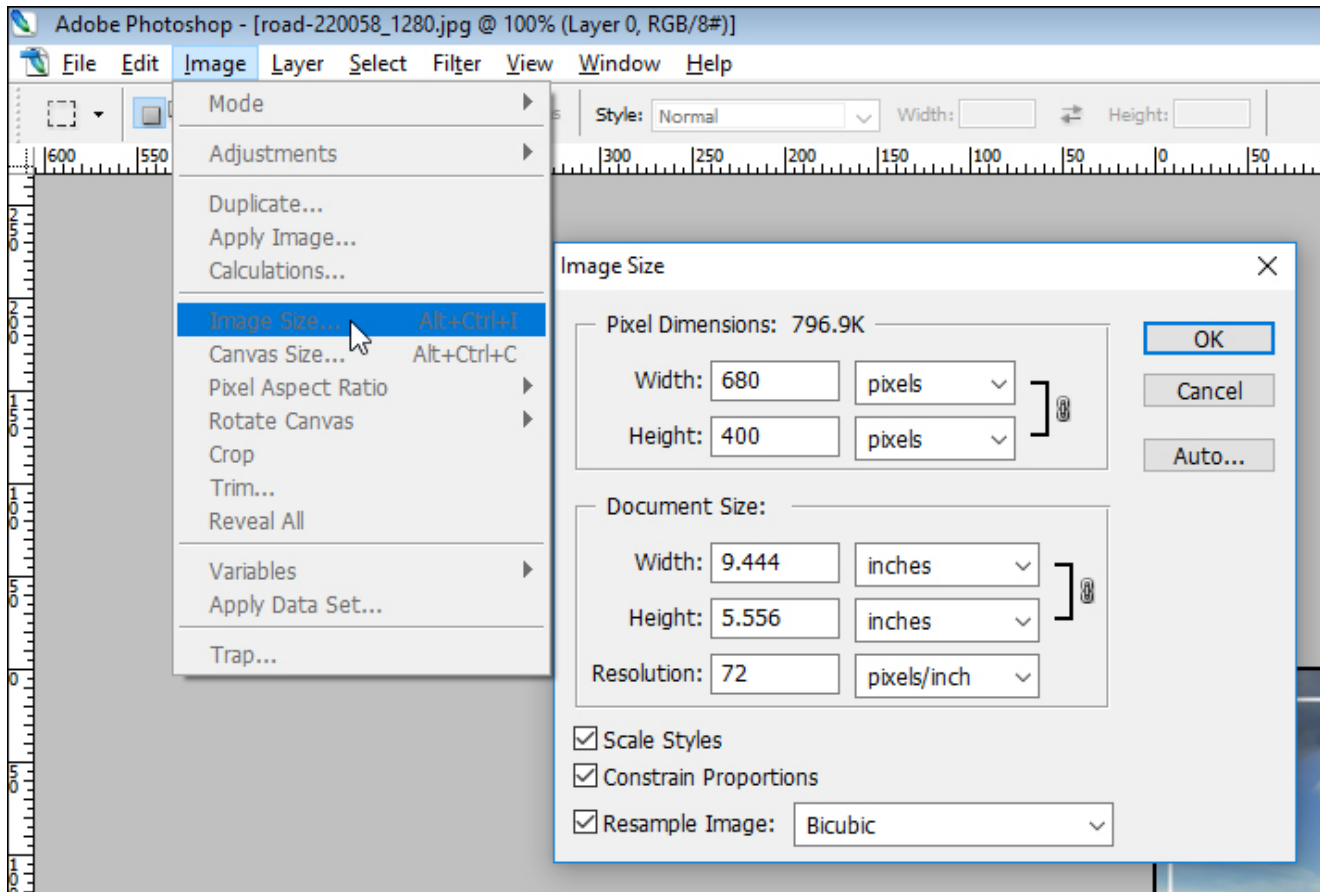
Adobe Photoshop - [road-220058_1280.jpg @ 100% (Layer 0, RGB/8#)]

File Edit Image Layer Select Filter View Window Help

Style: Normal Width: Height:

600 550 300 250 200 150 100 50 0 50

Mode
Adjustments
Duplicate...
Apply Image...
Calculations...
Image Size... Alt+Ctrl+I
Canvas Size... Alt+Ctrl+C
Pixel Aspect Ratio
Rotate Canvas
Crop
Trim...
Reveal All
Variables
Apply Data Set...
Trap...

Image Size

Pixel Dimensions: 796.9K
Width: 680 pixels
Height: 400 pixels

Document Size:
Width: 9.444 inches
Height: 5.556 inches
Resolution: 72 pixels/inch

Scale Styles
Constrain Proportions
Resample Image: Bicubic

OK
Cancel
Auto...